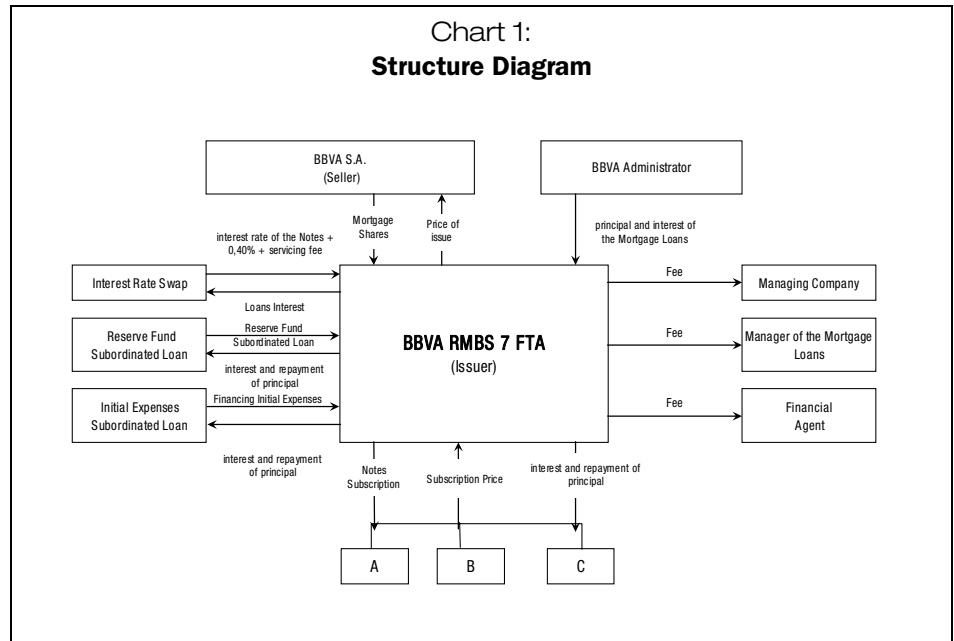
Chart 1:
**Structure Diagram**

BBVA S.A.
(Seller)

BBVA Administrator

interest rate of the Notes + 0,40% + servicing fee

Mortgage Shares

Price of issue

principal and interest of the Mortgage Loans

Interest Rate Swap

Loans Interest

Fee

Managing Company

Reserve Fund Subordinated Loan

Reserve Fund Subordinated Loan

BBVA RMBS 7 FTA
(Issuer)

Fee

Manager of the Mortgage Loans

interest and repayment of principal

Initial Expenses Subordinated Loan

Financing Initial Expenses

Fee

Financial Agent

interest and repayment of principal

Notes Subscription

Subscription Price

interest and repayment of principal

A

B

C